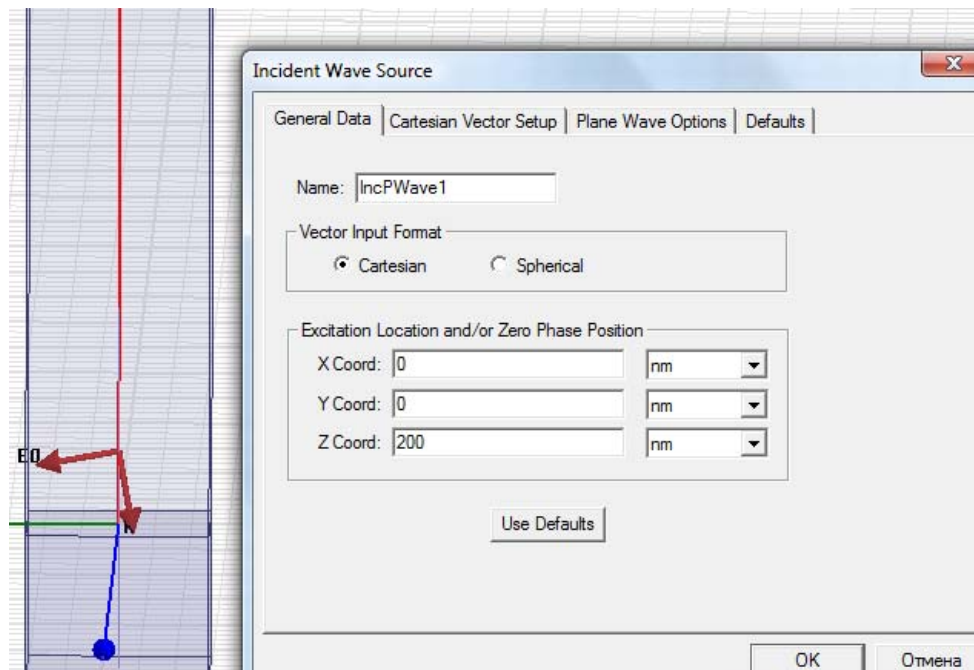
E0

k

Incident Wave Source

General Data | Cartesian Vector Setup | Plane Wave Options | Defaults

Name: IncPWave1

Vector Input Format

Cartesian Spherical

Excitation Location and/or Zero Phase Position

X Coord: 0 nm

Y Coord: 0 nm

Z Coord: 200 nm

Use Defaults

OK Отмена